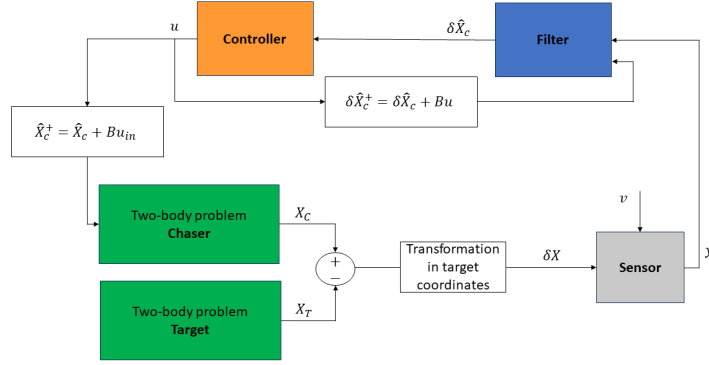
Controller

$u$

$\delta\hat{X}_c$

Filter

$\delta\hat{X}_c^+ = \delta\hat{X}_c + Bu$

$\hat{X}_c^+ = \hat{X}_c + Bu_{in}$

Two-body problem
**Chaser**

$X_C$

$+$

$-$

Transformation in target coordinates

$\delta X$

$v$

Sensor

$Y$

Two-body problem
**Target**

$X_T$